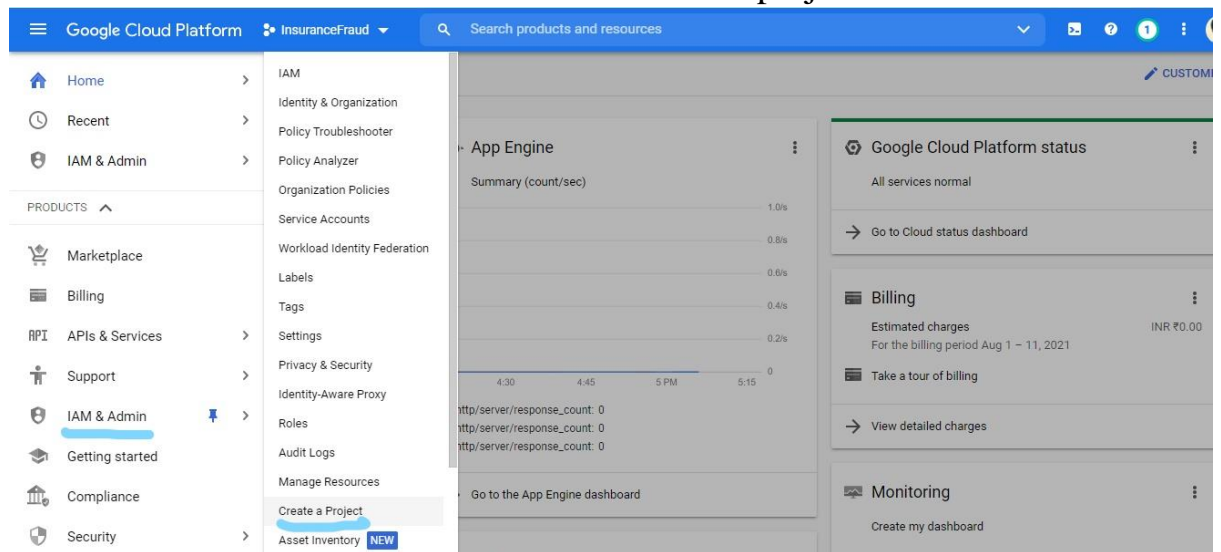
Google Cloud Platform InsuranceFraud

Search products and resources

1

CUSTOMI

Home
Recent
IAM & Admin

PRODUCTS

Marketplace
Billing
APIs & Services
Support
IAM & Admin
Getting started
Compliance
Security

IAM
Identity & Organization
Policy Troubleshooter
Policy Analyzer
Organization Policies
Service Accounts
Workload Identity Federation
Labels
Tags
Settings
Privacy & Security
Identity-Aware Proxy
Roles
Audit Logs
Manage Resources
Create a Project
Asset Inventory NEW

App Engine

Summary (count/sec)

1.0/s
0.8/s
0.6/s
0.4/s
0.2/s
0

4:30 4:45 5 PM 5:15

ttp/server/response_count: 0
ttp/server/response_count: 0
ttp/server/response_count: 0

Go to the App Engine dashboard

Google Cloud Platform status

All services normal

Go to Cloud status dashboard

Billing

Estimated charges INR ₹0.00
For the billing period Aug 1 – 11, 2021

Take a tour of billing

View detailed charges

Monitoring

Create my dashboard